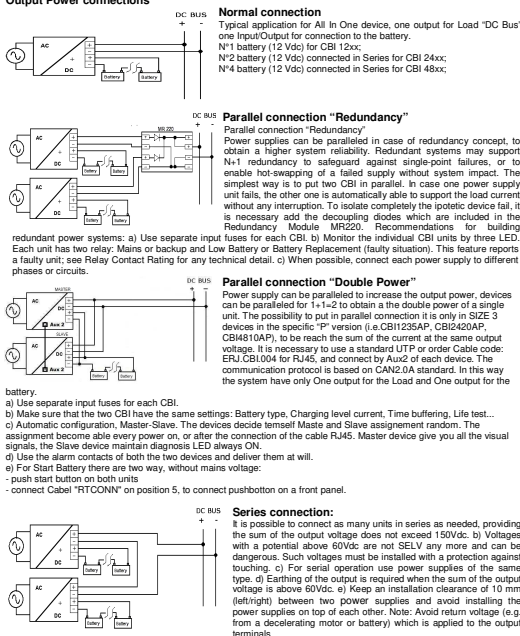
Output Power connections

DC BUS
+ -
AC
DC
Battery
Battery

Normal connection
Typical application for All In One device, one output for Load "DC Bus" one Input/Output for connection to the battery.
N°1 battery (12 Vdc) for CBI 12xx;
N°2 battery (12 Vdc) connected in Series for CBI 24xx;
N°4 battery (12 Vdc) connected in Series for CBI 48xx;

DC BUS
+ -
MR 220
AC
DC
Battery
Battery
AC
DC
Battery
Battery

Parallel connection "Redundancy"
Parallel connection "Redundancy"
Power supplies can be paralleled in case of redundancy concept, to obtain a higher system reliability. Redundant systems may support N+1 redundancy to safeguard against single-point failures, or to enable hot-swapping of a failed supply without system impact. The simplest way is to put two CBI in parallel. In case one power supply unit fails, the other one is automatically able to support the load current without any interruption. To isolate completely the ipotetic device fail, it is necessary add the decoupling diodes which are included in the Redundancy Module MR220. Recommendations for building redundant power systems: a) Use separate input fuses for each CBI. b) Monitor the individual CBI units by three LED. Each unit has two relay: Mains or Backup and Low Battery or Battery Replacement (faulty situation). This feature reports a faulty unit; see Relay Contact Rating for any technical detail. c) When possible, connect each power supply to different phases or circuits.

DC BUS
+ -
MASTER
AC
DC
Aux 2
SLAVE
AC
DC
Aux 2
Battery
Battery

Parallel connection "Double Power"
Power supply can be paralleled to increase the output power, devices can be paralleled for 1+1=2 to obtain a the double power of a single unit. The possibility to put in parallel connection it is only in SIZE 3 devices in the specific "P" version (i.e.CBI1235AP, CBI2420AP, CBI4810AP), to be reach the sum of the current at the same output voltage. It is necessary to use a standard UTP or other Cable code: ERJ.CBI.004 for RJ45, and connect by Aux2 of each device. The communication protocol is based on CAN2.0A standard. In this way the system have only One output for the Load and One output for the battery.
a) Use separate input fuses for each CBI.
b) Make sure that the two CBI have the same settings: Battery type, Charging level current, Time buffering, Life test...
c) Automatic configuration, Master-Slave. The devices decide temself Maste and Slave assignement random. The assignement become able every power on, or after the connection of the cable RJ45. Master device give you all the visual signals, the Slave device maintain diagnosis LED always ON.
d) Use the alarm contacts of both the two devices and deliver them at will.
e) For Start Battery there are two way, without mains voltage:
- push start button on both units
- connect Cabel "RTCONN" on position 5, to connect pushbotton on a front panel.

DC BUS
+ -
AC
DC
Battery
Battery
AC
DC
Battery
Battery

Series connection:
It is possible to connect as many units in series as needed, providing the sum of the output voltage does not exceed 150Vdc. b) Voltages with a potential above 60Vdc are not SELV any more and can be dangerous. Such voltages must be installed with a protection against touching. c) For serial operation use power supplies of the same type. d) Earthing of the output is required when the sum of the output voltage is above 60Vdc. e) Keep an installation clearance of 10 mm (left/right) between two power supplies and avoid installing the power supplies on top of each other. Note: Avoid return voltage (e.g. from a decelerating motor or battery) which is applied to the output terminals.